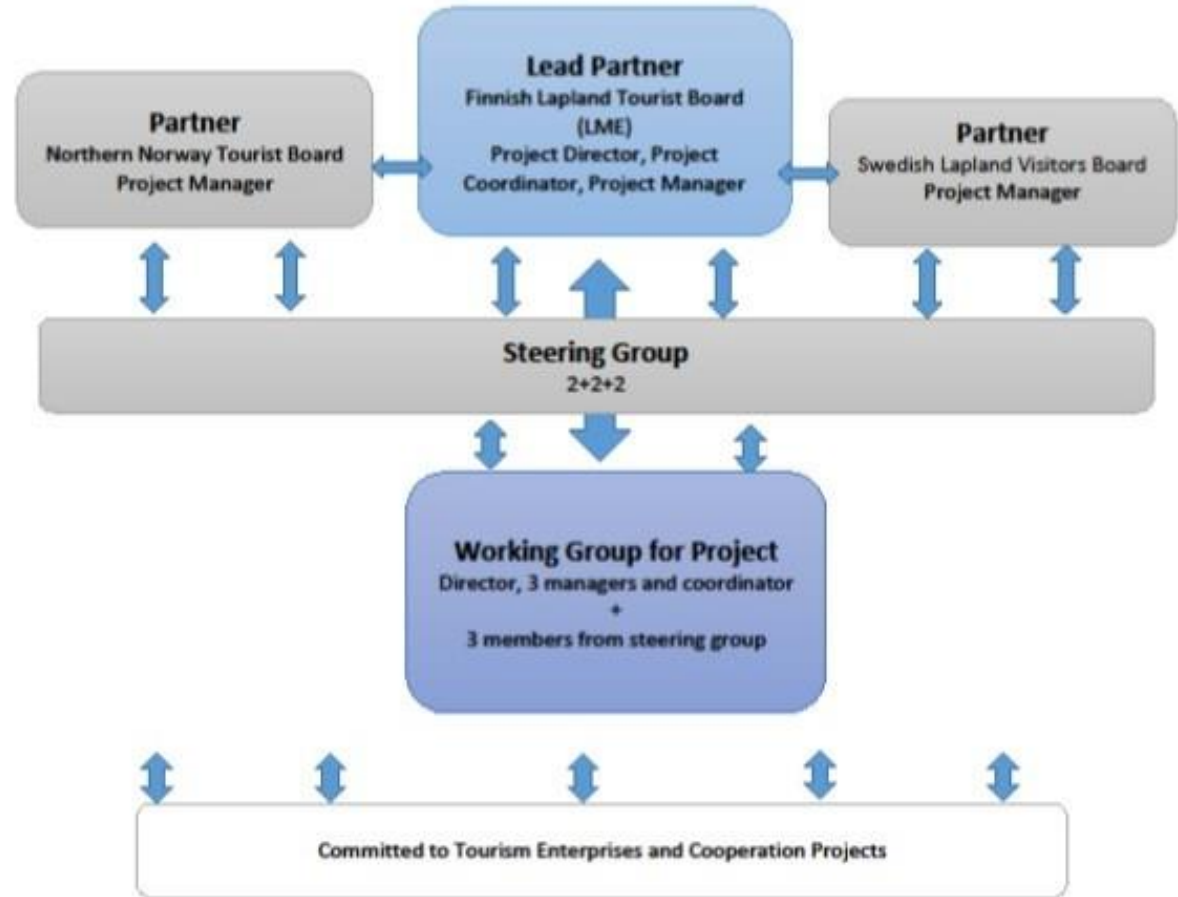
Partner
Northern Norway Tourist Board
Project Manager

Lead Partner
Finnish Lapland Tourist Board (LME)
Project Director, Project Coordinator, Project Manager

Partner
Swedish Lapland Visitors Board
Project Manager

Steering Group
2+2+2

Working Group for Project
Director, 3 managers and coordinator
+
3 members from steering group

Committed to Tourism Enterprises and Cooperation Projects